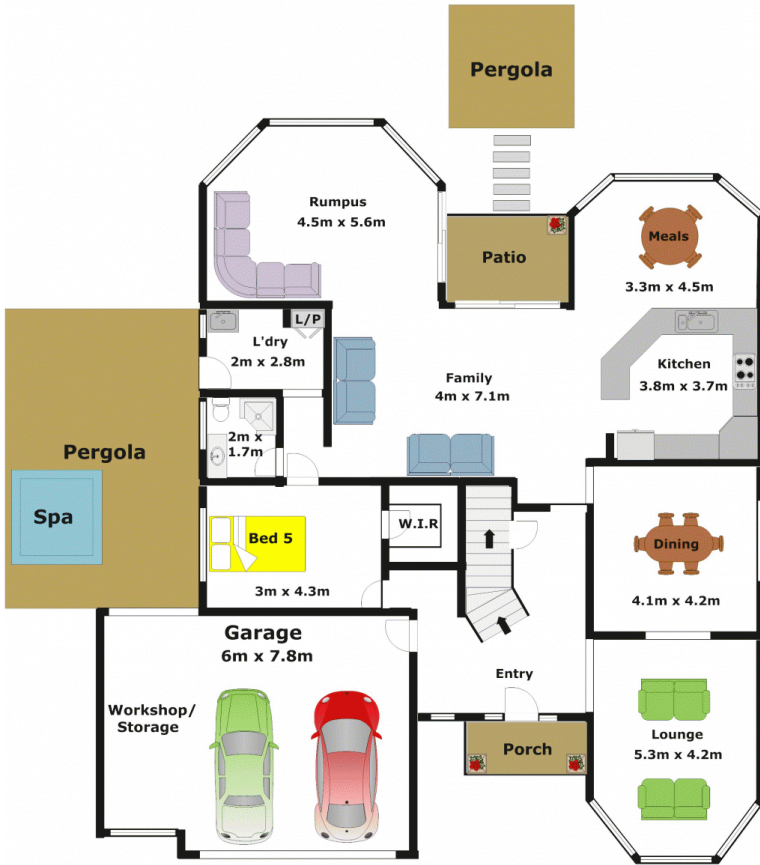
Pergola

Rumpus
4.5m x 5.6m

Patio

Meals
3.3m x 4.5m

L/P

L'dry
2m x 2.8m

Family
4m x 7.1m

Kitchen
3.8m x 3.7m

2m x
1.7m

Pergola

Spa

W.I.R

Bed 5

3m x 4.3m

Dining

4.1m x 4.2m

Garage
6m x 7.8m

Entry

Workshop/
Storage

Porch

Lounge
5.3m x 4.2m